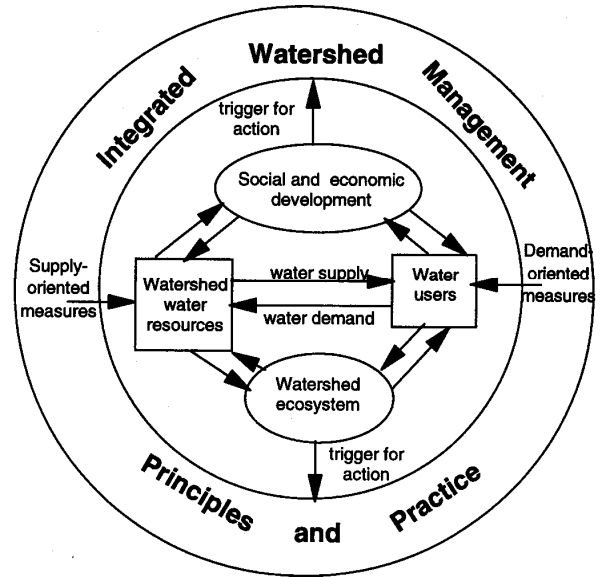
Integrated Watershed Management

trigger for action

Social and economic development

Supply-oriented measures

Watershed water resources

water supply

water demand

Water users

Demand-oriented measures

Watershed ecosystem

trigger for action

Principles and Practice